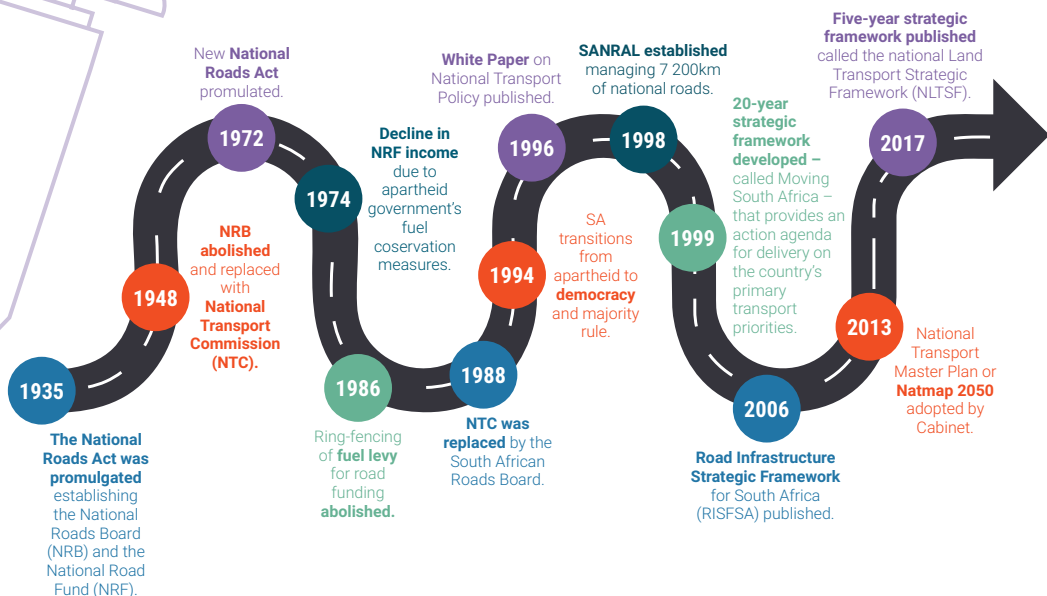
1935

The National Roads Act was promulgated establishing the National Roads Board (NRB) and the National Road Fund (NRF).

1948

NRB abolished and replaced with National Transport Commission (NTC).

1972

New National Roads Act promulated.

1974

Decline in NRF income due to apartheid government's fuel coservation measures.

1986

Ring-fencing of fuel levy for road funding abolished.

1988

NTC was replaced by the South African Roads Board.

1994

SA transitions from apartheid to democracy and majority rule.

1996

White Paper on National Transport Policy published.

1998

SANRAL established managing 7 200km of national roads.

1999

20-year strategic framework developed – called Moving South Africa – that provides an action agenda for delivery on the country's primary transport priorities.

2006

Road Infrastructure Strategic Framework for South Africa (RISFSA) published.

2013

National Transport Master Plan or Natmap 2050 adopted by Cabinet.

2017

Five-year strategic framework published called the national Land Transport Strategic Framework (NLTSF).